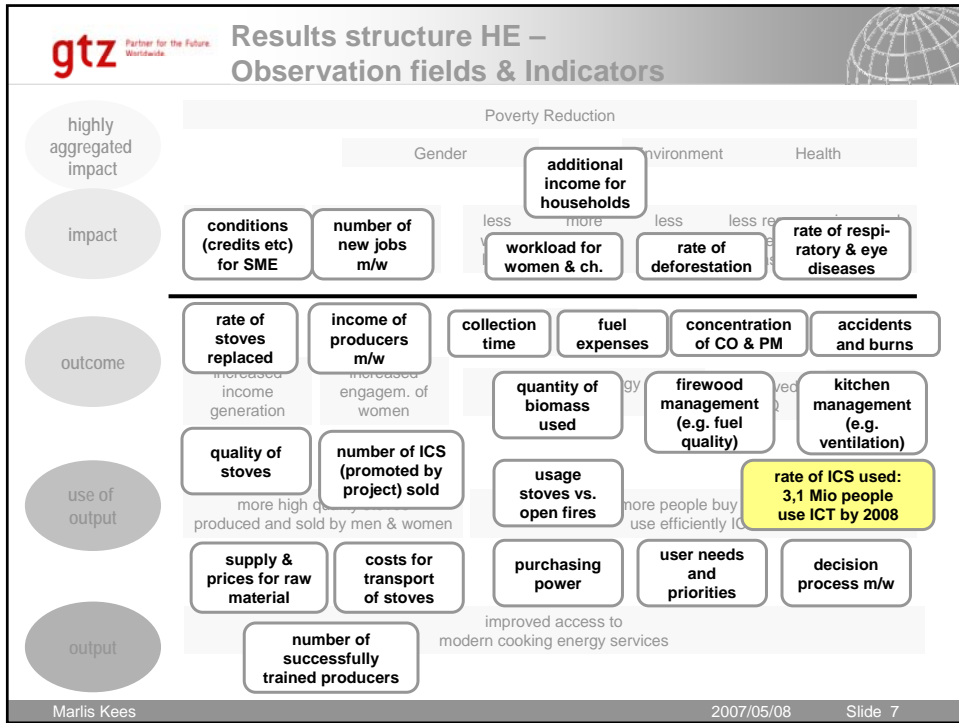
gtz Partner for the Future. Worldwide.

Results structure HE – Observation fields & Indicators

highly aggregated impact

Poverty Reduction

Gender

additional income for households

Environment

Health

impact

conditions (credits etc) for SME

number of new jobs m/w

less

more

workload for women & ch.

less

rate of deforestation

less re

rate of respiratory & eye diseases

outcome

rate of stoves replaced

income of producers m/w

collection time

fuel expenses

concentration of CO & PM

accidents and burns

increased income generation

increased engagem. of women

quantity of biomass used

firewood management (e.g. fuel quality)

kitchen management (e.g. ventilation)

use of output

quality of stoves

number of ICS (promoted by project) sold

usage stoves vs. open fires

rate of ICS used: 3,1 Mio people use ICT by 2008

more high qu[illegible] produced and sold by men & women

more people buy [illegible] use efficiently IC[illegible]

supply & prices for raw material

costs for transport of stoves

purchasing power

user needs and priorities

decision process m/w

output

improved access to modern cooking energy services

number of successfully trained producers

Marlis Kees

2007/05/08

Slide 7